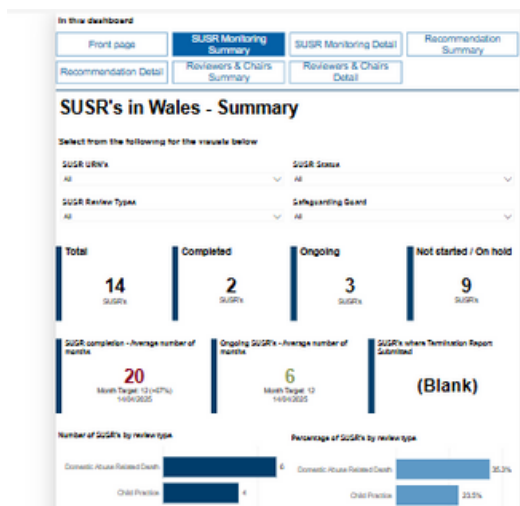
In this dashboard

Front page
SUSR Monitoring Summary
SUSR Monitoring Detail
Recommendation Summary
Recommendation Detail
Reviewers & Chairs Summary
Reviewers & Chairs Detail

SUSR's in Wales - Summary

Select from the following for the visuals below

SUSR URN's
All

SUSR Status
All

SUSR Review Types
All

Safeguarding Board
All

Total
14
SUSR's

Completed
2
SUSR's

Ongoing
3
SUSR's

Not started / On hold
9
SUSR's

SUSR completion - Average number of months
20
Month Target: 12 (+67%)
14/04/2025

Ongoing SUSR's - Average number of months
6
Month Target: 12
14/04/2025

SUSR's where Termination Report Submitted
(Blank)

Number of SUSR's by review type

Domestic Abuse Related Death
6
Child Practice
4

Percentage of SUSR's by review type

Domestic Abuse Related Death
35.3%
Child Practice
23.5%